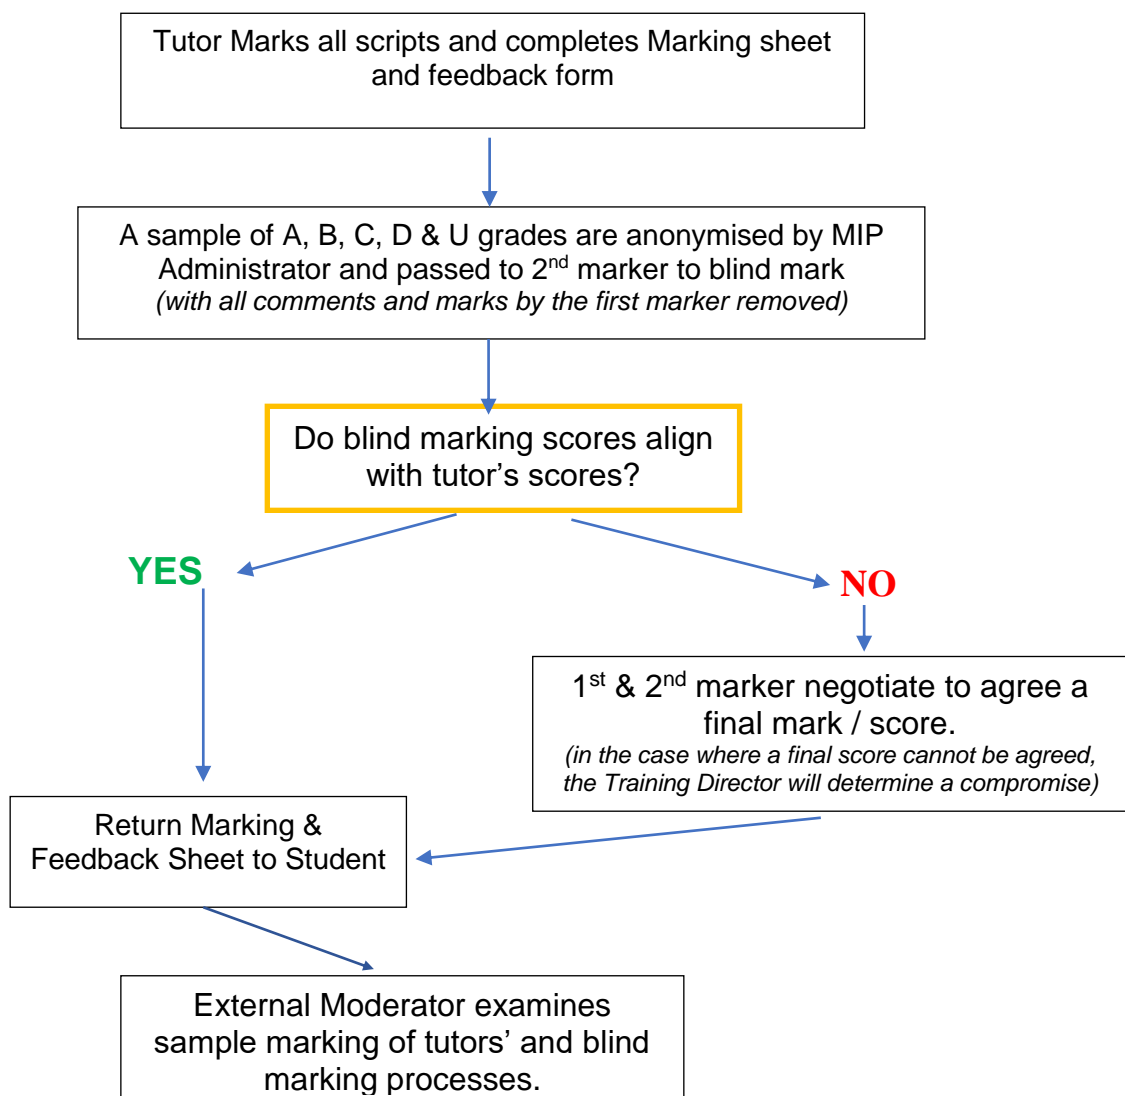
Tutor Marks all scripts and completes Marking sheet and feedback form

A sample of A, B, C, D & U grades are anonymised by MIP Administrator and passed to 2$^{nd}$ marker to blind mark
*(with all comments and marks by the first marker removed)*

Do blind marking scores align with tutor’s scores?

YES

NO

1$^{st}$ & 2$^{nd}$ marker negotiate to agree a final mark / score.
*(in the case where a final score cannot be agreed, the Training Director will determine a compromise)*

Return Marking & Feedback Sheet to Student

External Moderator examines sample marking of tutors’ and blind marking processes.